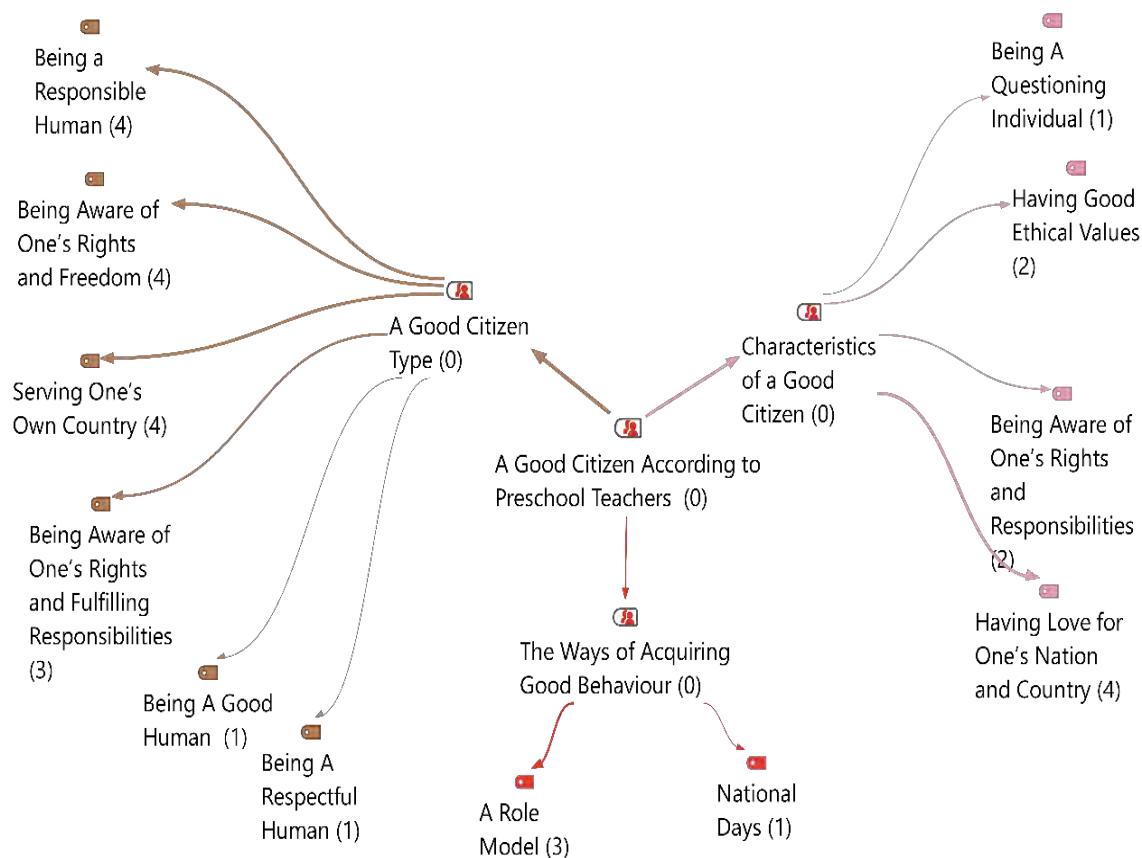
Being a Responsible Human (4)

Being Aware of One's Rights and Freedom (4)

Serving One's Own Country (4)

Being Aware of One's Rights and Fulfilling Responsibilities (3)

Being A Good Human (1)

Being A Respectful Human (1)

A Good Citizen Type (0)

A Good Citizen According to Preschool Teachers (0)

The Ways of Acquiring Good Behaviour (0)

A Role Model (3)

National Days (1)

Characteristics of a Good Citizen (0)

Being A Questioning Individual (1)

Having Good Ethical Values (2)

Being Aware of One's Rights and Responsibilities (2)

Having Love for One's Nation and Country (4)